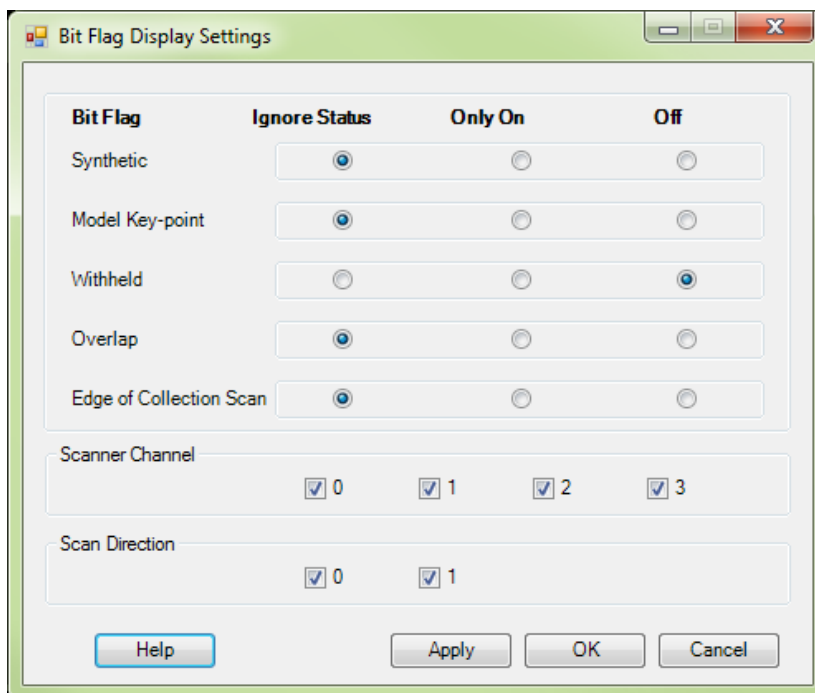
Bit Flag Display Settings

| Bit Flag | Ignore Status | Only On | Off |
|---|---|---|---|
| Synthetic | | | |
| Model Key-point | | | |
| Withheld | | | |
| Overlap | | | |
| Edge of Collection Scan | | | |

Scanner Channel

0 1 2 3

Scan Direction

0 1

Help Apply OK Cancel